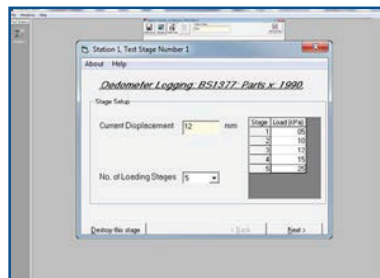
Station 1, Test Stage Number 1

About Help

Oedometer Logging: BS1377: Parts x: 1990

Stage Setup

Current Displacement 12 mm

No. of Loading Stages 5

| Stage | Load (kPa) |
|---|---|
| 1 | 05 |
| 2 | 10 |
| 3 | 12 |
| 4 | 15 |
| 5 | 25 |

Destroy this stage

< Back

Next >